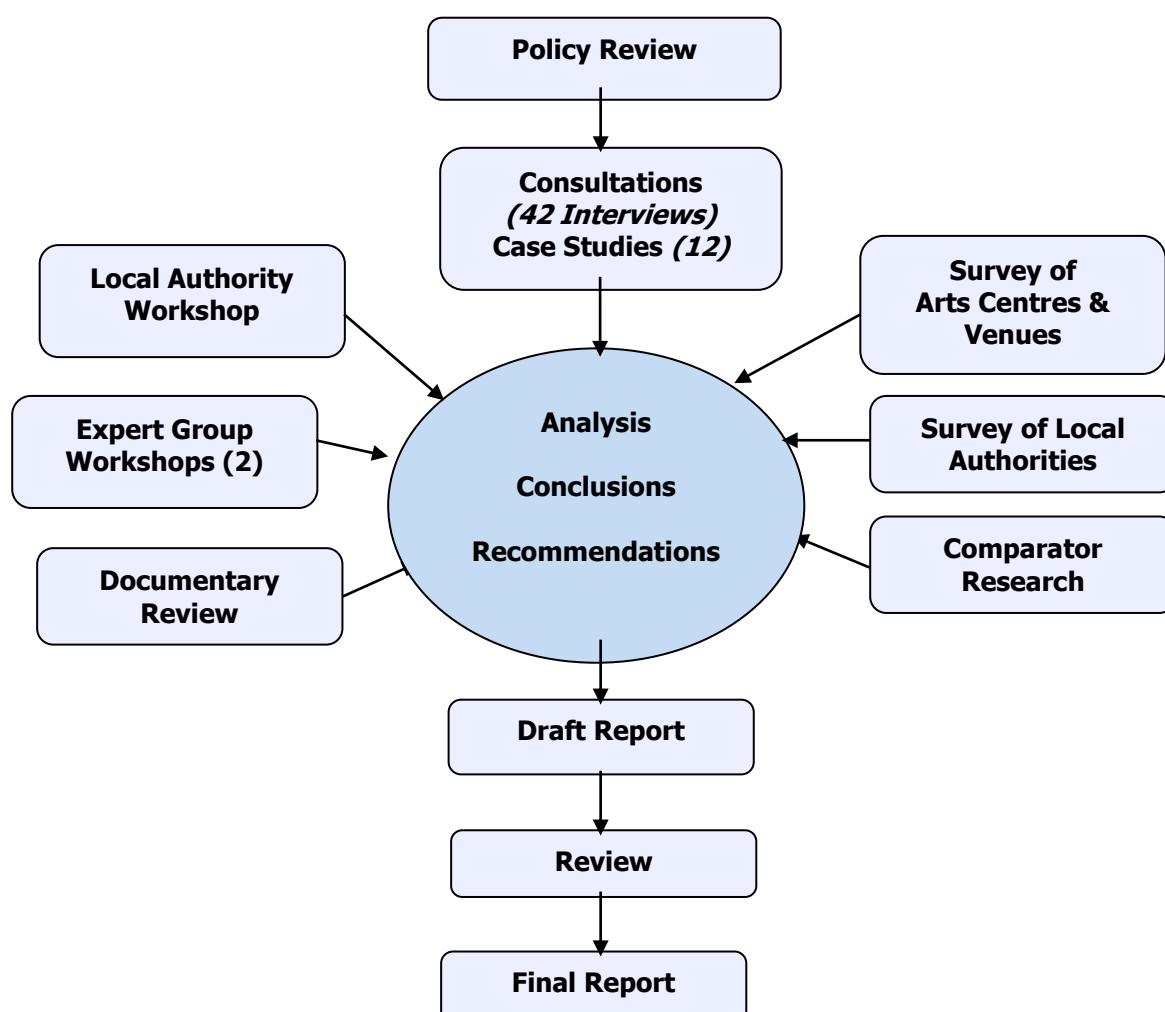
Policy Review

Consultations
*(42 Interviews)*
Case Studies *(12)*

Local Authority Workshop

Survey of Arts Centres & Venues

Expert Group Workshops (2)

Analysis

Conclusions

Recommendations

Survey of Local Authorities

Documentary Review

Comparator Research

Draft Report

Review

Final Report